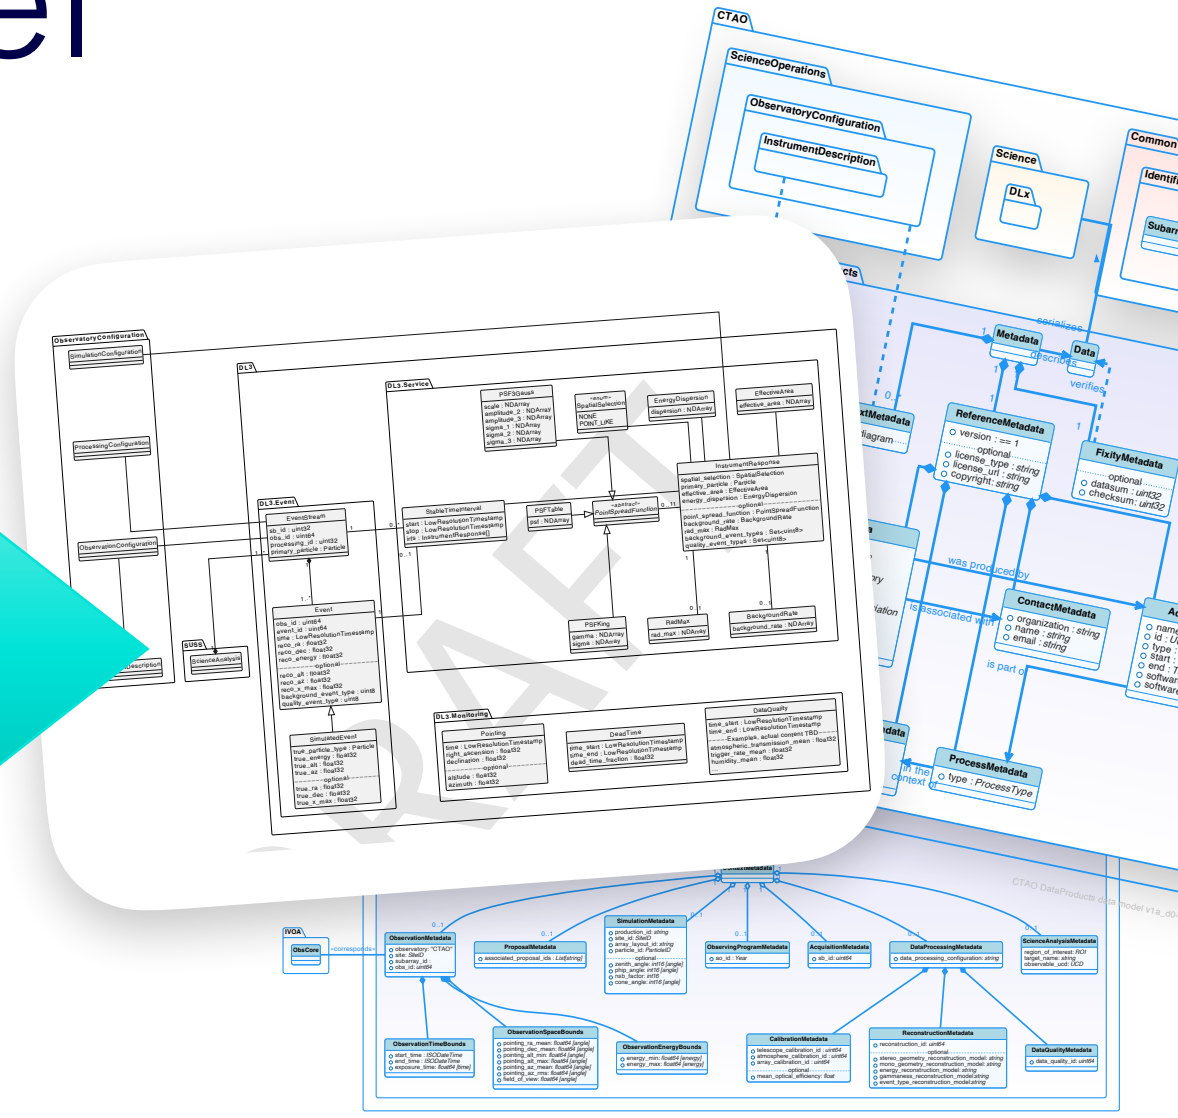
el

CTAO
ScienceOperations
ObservatoryConfiguration
InstrumentDescription
Science
DLx
Common
Identifi
Subarr
cts
Metadata
serializes
Data
describes
verifies
xtMetadata
diagram
ReferenceMetadata
○ version : == 1
optional
○ license_type : string
○ license_url : string
○ copyright: string
FixityMetadata
optional
○ datasum : uint32
○ checksum : uint32
was produced by
ContactMetadata
○ organization : string
○ name : string
○ email : string
is associated with
is part of
ProcessMetadata
○ type : ProcessType
in the context of
Ac
○ name
○ id : U
○ type
○ start
○ end : T
○ softwar
○ softwar

ObservatoryConfiguration
SimulationConfiguration
ProcessingConfiguration
ObservationConfiguration
description
DL3
DL3.Service
PSF3Gauss
scale : NDArray
amplitude_2 : NDArray
amplitude_3 : NDArray
sigma_1 : NDArray
sigma_2 : NDArray
sigma_3 : NDArray
«enum»
SpatialSelection
NONE
POINT_LIKE
EnergyDispersion
dispersion : NDArray
EffectiveArea
effective_area : NDArray
InstrumentResponse
spatial_selection : SpatialSelection
primary_particle : Particle
effective_area : EffectiveArea
energy_dispersion : EnergyDispersion
optional
point_spread_function : PointSpreadFunction
background_rate : BackgroundRate
rad_max : RadMax
background_event_types : Set<uint8>
quality_event_types : Set<uint8>
DL3.Event
EventStream
sb_id : uint32
obs_id : uint64
processing_id : uint32
primary_particle : Particle
StableTimeInterval
start : LowResolutionTimestamp
stop : LowResolutionTimestamp
irfs : InstrumentResponse[]
PSFTable
psf : NDArray
«abstract»
PointSpreadFunction
Event
obs_id : uint64
event_id : uint64
time : LowResolutionTimestamp
reco_ra : float32
reco_dec : float32
reco_energy : float32
optional
reco_alt : float32
reco_az : float32
reco_x_max : float32
background_event_type : uint8
quality_event_type : uint8
PSFKing
gamma : NDArray
sigma : NDArray
RadMax
rad_max : NDArray
BackgroundRate
background_rate : NDArray
SUSS
ScienceAnalysis
SimulatedEvent
true_particle_type : Particle
true_energy : float32
true_alt : float32
true_az : float32
optional
true_ra : float32
true_dec : float32
true_x_max : float32
DL3.Monitoring
Pointing
time : LowResolutionTimestamp
right_ascension : float32
declination : float32
optional
altitude : float32
azimuth : float32
DeadTime
time_start : LowResolutionTimestamp
time_end : LowResolutionTimestamp
dead_time_fraction : float32
DataQuality
time_start : LowResolutionTimestamp
time_end : LowResolutionTimestamp
Example, actual content TBD
atmospheric_transmission_mean : float32
trigger_rate_mean : float32
humidity_mean : float32
DRAFT

ContextMetadata
CTAO DataProducts data model v1a_d0
IVOA
ObsCore
«corresponds»
ObservationMetadata
○ observatory: "CTAO"
○ site: SiteID
○ subarray_id :
○ obs_id: uint64
ProposalMetadata
○ associated_proposal_ids : List[string]
SimulationMetadata
○ production_id: string
○ site_id: SiteID
○ array_layout_id: string
○ particle_id: ParticleID
optional
○ zenith_angle: int16 [angle]
○ phip_angle: int16 [angle]
○ nsb_factor: int16
○ cone_angle: int16 [angle]
ObservingProgramMetadata
○ ao_id : Year
AcquisitionMetadata
○ sb_id: uint64
DataProcessingMetadata
○ data_processing_configuration: string
ScienceAnalysisMetadata
region_of_interest: ROI
target_name: string
observable_ucd: UCD
ObservationTimeBounds
○ start_time : ISODateTime
○ end_time : ISODateTime
○ exposure_time: float64 [time]
ObservationSpaceBounds
○ pointing_ra_mean: float64 [angle]
○ pointing_dec_mean: float64 [angle]
○ pointing_alt_min: float64 [angle]
○ pointing_alt_max: float64 [angle]
○ pointing_az_mean: float64 [angle]
○ pointing_az_rms: float64 [angle]
○ field_of_view: float64 [angle]
ObservationEnergyBounds
○ energy_min: float64 [energy]
○ energy_max: float64 [energy]
CalibrationMetadata
○ telescope_calibration_id : uint64
○ atmosphere_calibration_id : uint64
○ array_calibration_id : uint64
optional
○ mean_optical_efficiency: float
ReconstructionMetadata
○ reconstruction_id: uint64
optional
○ stereo_geometry_reconstruction_model: string
○ mono_geometry_reconstruction_model: string
○ energy_reconstruction_model: string
○ gammaness_reconstruction_model: string
○ event_type_reconstruction_model: string
DataQualityMetadata
○ data_quality_id: uint64